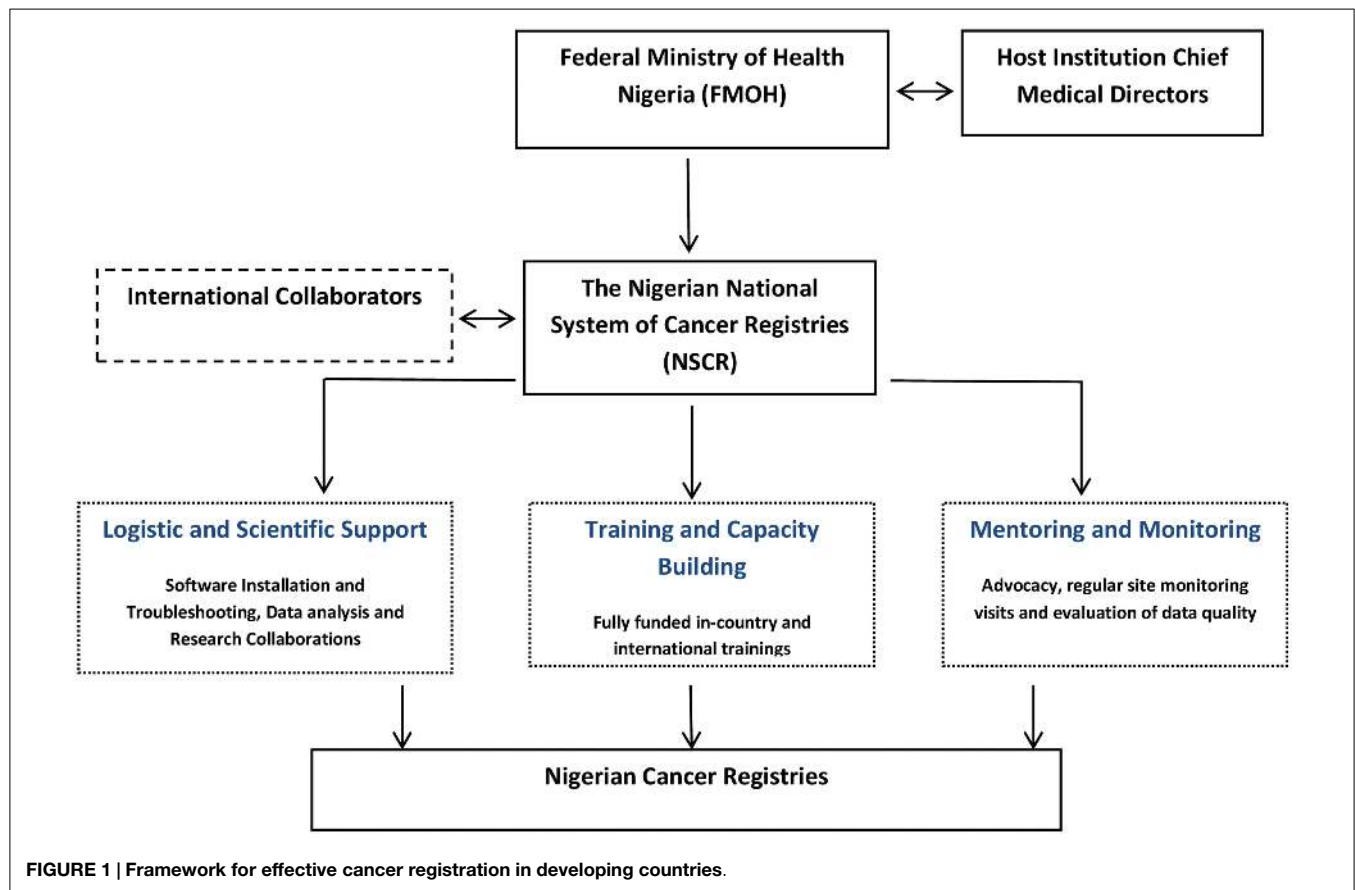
Federal Ministry of Health Nigeria (FMOH)

Host Institution Chief Medical Directors

International Collaborators

The Nigerian National System of Cancer Registries (NSCR)

Logistic and Scientific Support

Software Installation and Troubleshooting, Data analysis and Research Collaborations

Training and Capacity Building

Fully funded in-country and international trainings

Mentoring and Monitoring

Advocacy, regular site monitoring visits and evaluation of data quality

Nigerian Cancer Registries

FIGURE 1 | Framework for effective cancer registration in developing countries.